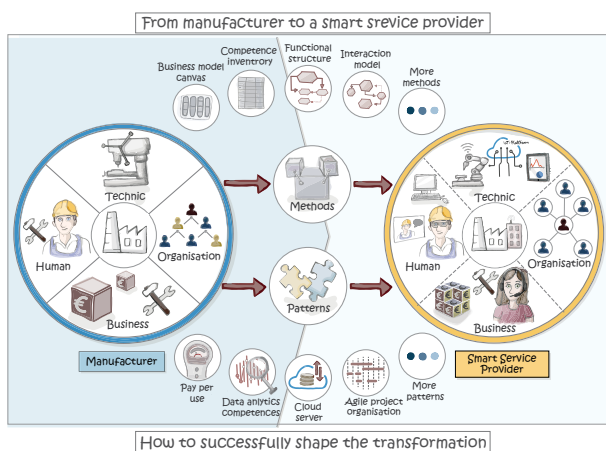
From manufacturer to a smart srevice provider

Business model canvas
Competence inventory
Functional structure
Interaction model
More methods

Technic
Human
Organisation
Business

Methods
Patterns

IT Platform
Technic
Human
Organisation
Business

Manufacturer
Pay per use
Data analytics competences
Cloud server
Agile project organisation
More patterns
Smart Service Provider

How to successfully shape the transformation